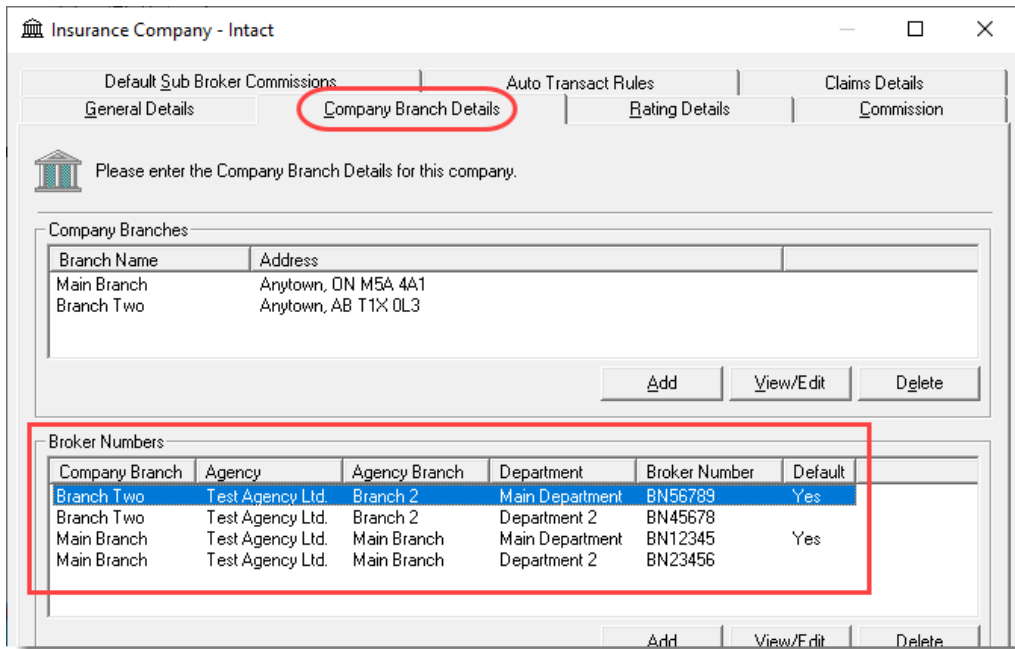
Insurance Company - Intact

Default Sub Broker Commissions | Auto Transact Rules | Claims Details
General Details | Company Branch Details | Rating Details | Commission

Please enter the Company Branch Details for this company.

Company Branches

| Branch Name | Address |
|---|---|
| Main Branch | Anytown, ON M5A 4A1 |
| Branch Two | Anytown, AB T1X 0L3 |

Add | View/Edit | Delete

Broker Numbers

| Company Branch | Agency | Agency Branch | Department | Broker Number | Default |
|---|---|---|---|---|---|
| Branch Two | Test Agency Ltd. | Branch 2 | Main Department | BN56789 | Yes |
| Branch Two | Test Agency Ltd. | Branch 2 | Department 2 | BN45678 | |
| Main Branch | Test Agency Ltd. | Main Branch | Main Department | BN12345 | Yes |
| Main Branch | Test Agency Ltd. | Main Branch | Department 2 | BN23456 | |

Add | View/Edit | Delete